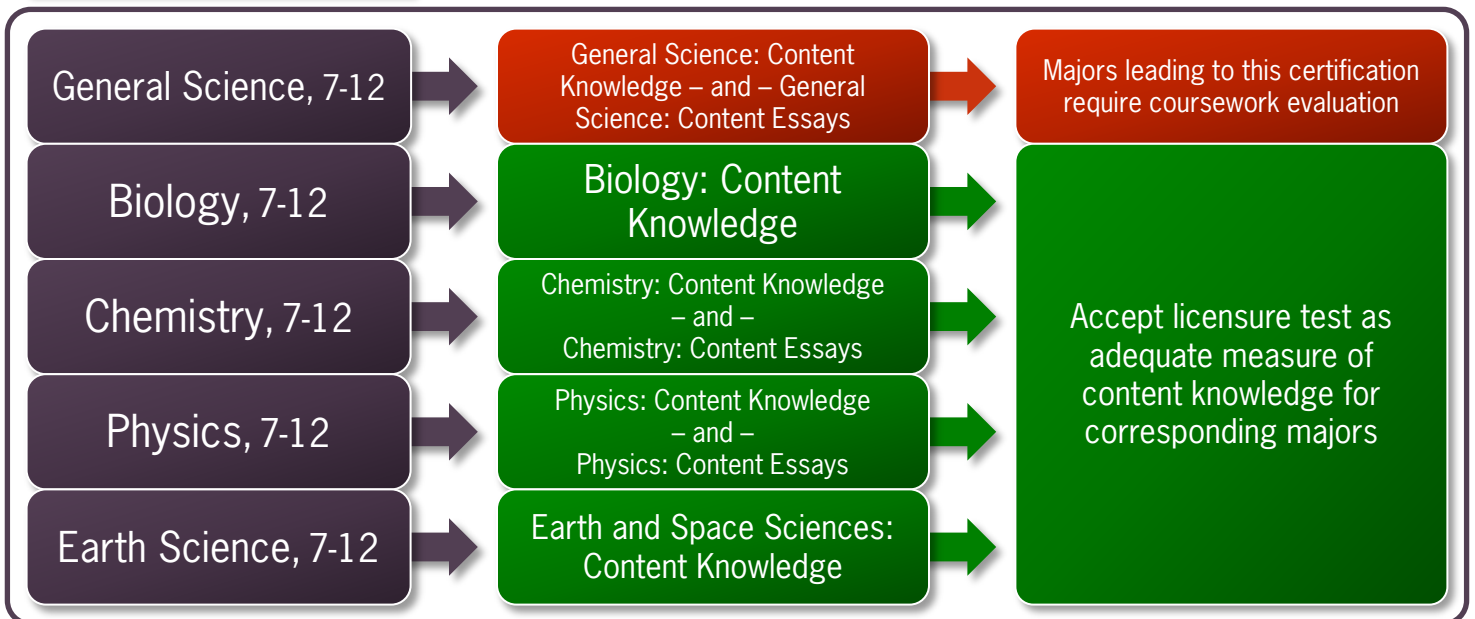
General Science, 7-12

General Science: Content Knowledge – and – General Science: Content Essays

Majors leading to this certification require coursework evaluation

Biology, 7-12

Biology: Content Knowledge

Chemistry, 7-12

Chemistry: Content Knowledge – and – Chemistry: Content Essays

Physics, 7-12

Physics: Content Knowledge – and – Physics: Content Essays

Earth Science, 7-12

Earth and Space Sciences: Content Knowledge

Accept licensure test as adequate measure of content knowledge for corresponding majors